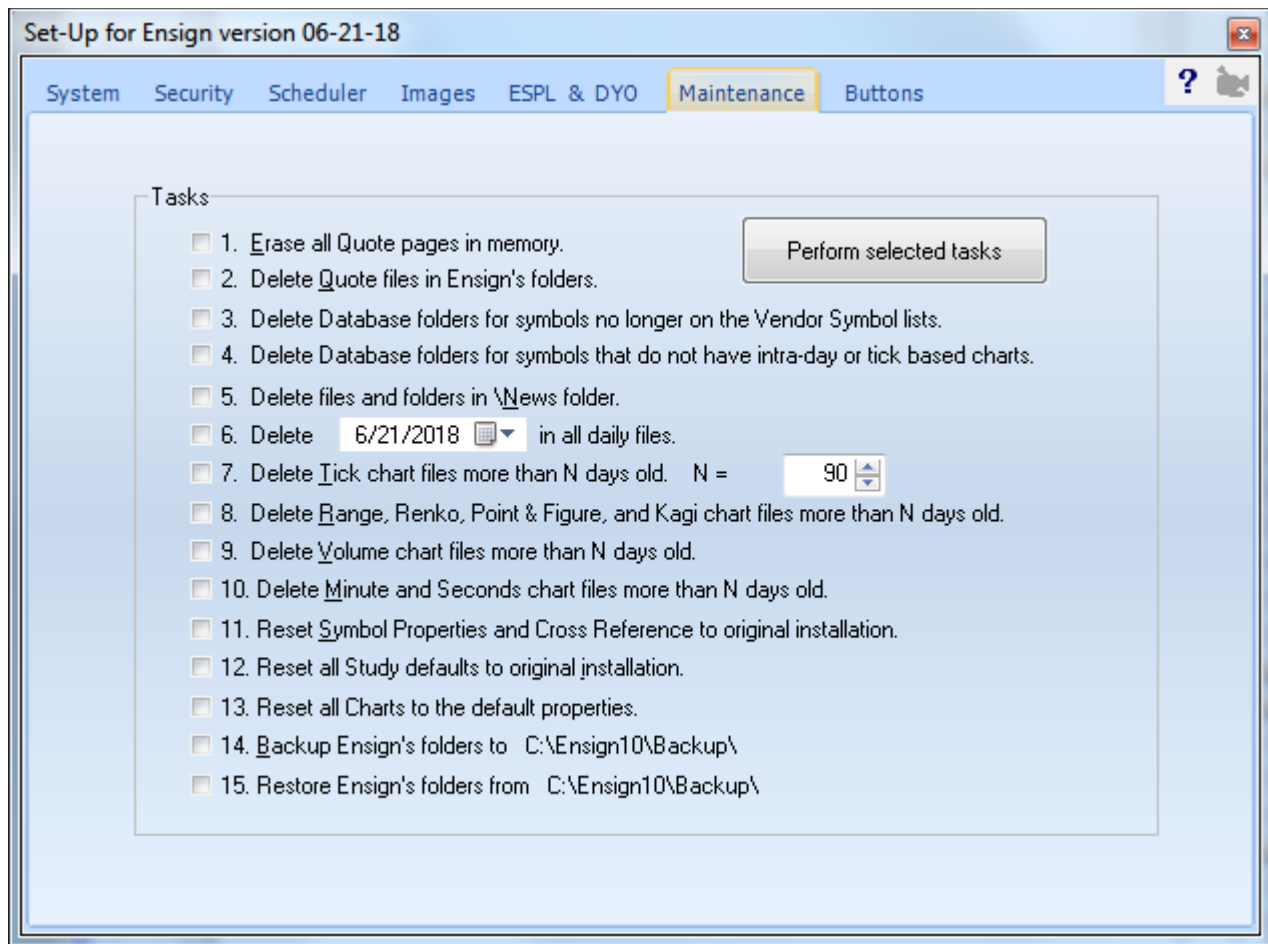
Set-Up for Ensign version 06-21-18

System Security Scheduler Images ESPL & DYO Maintenance Buttons

?

Tasks

1. Erase all Quote pages in memory.

Perform selected tasks

2. Delete Quote files in Ensign's folders.

3. Delete Database folders for symbols no longer on the Vendor Symbol lists.

4. Delete Database folders for symbols that do not have intra-day or tick based charts.

5. Delete files and folders in \News folder.

6. Delete 6/21/2018 in all daily files.

7. Delete Tick chart files more than N days old. N = 90

8. Delete Range, Renko, Point & Figure, and Kagi chart files more than N days old.

9. Delete Volume chart files more than N days old.

10. Delete Minute and Seconds chart files more than N days old.

11. Reset Symbol Properties and Cross Reference to original installation.

12. Reset all Study defaults to original installation.

13. Reset all Charts to the default properties.

14. Backup Ensign's folders to C:\Ensign10\Backup\

15. Restore Ensign's folders from C:\Ensign10\Backup\